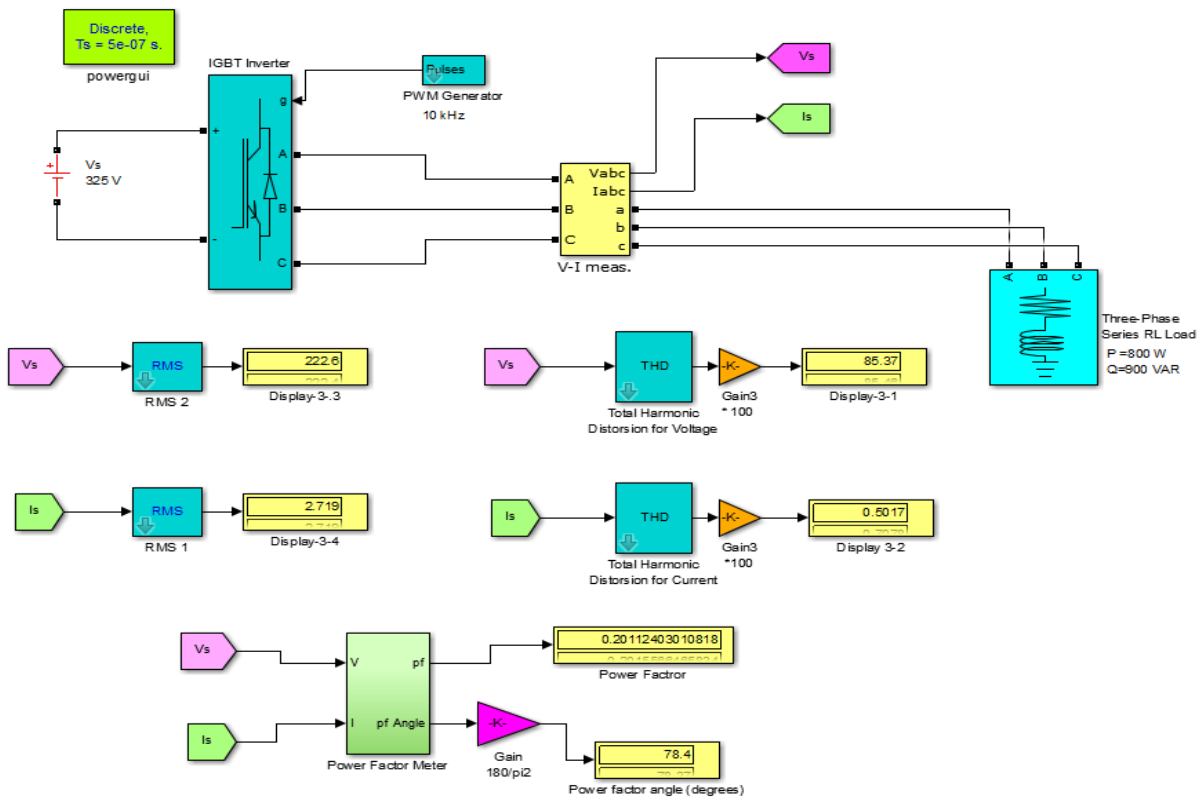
Discrete,
Ts = 5e-07 s.

powergui

IGBT Inverter

g

+

A

B

-

C

Vs
325 V

Pulses

PWM Generator
10 kHz

Vs

Is

A

B

C

Vabc
Iabc
a
b
c

V-I meas.

A B C

Three-Phase
Series RL Load
P =800 W
Q=900 VAR

Vs

RMS

RMS 2

222.6
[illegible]

Display-3-.3

Vs

THD

Total Harmonic
Distorsion for Voltage

-K-

Gain3
* 100

85.37
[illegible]

Display-3-1

Is

RMS

RMS 1

2.719
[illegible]

Display-3-4

Is

THD

Total Harmonic
Distorsion for Current

-K-

Gain3
*100

0.5017
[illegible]

Display 3-2

Vs

Is

V

I

pf

pf Angle

Power Factor Meter

0.20112403010818
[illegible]

Power Factror

-K-

Gain
180/pi2

78.4
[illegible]

Power factor angle (degrees)